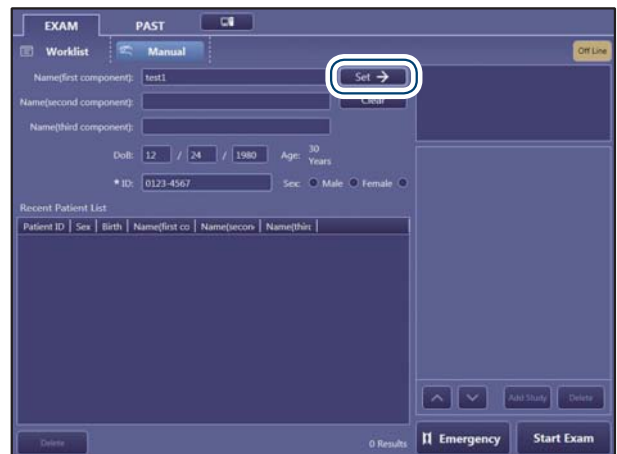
EXAM

PAST

Worklist

Manual

Off Line

Name(first component): test1

Set →

Name(second component):

Clear

Name(third component):

DoB: 12 / 24 / 1980 Age: 30 Years

* ID: 0123-4567

Sex: Male Female

Recent Patient List

| Patient ID | Sex | Birth | Name(first co | Name(secon | Name(thir |
|---|---|---|---|---|---|

Add Study

Delete

Delete

0 Results

Emergency

Start Exam